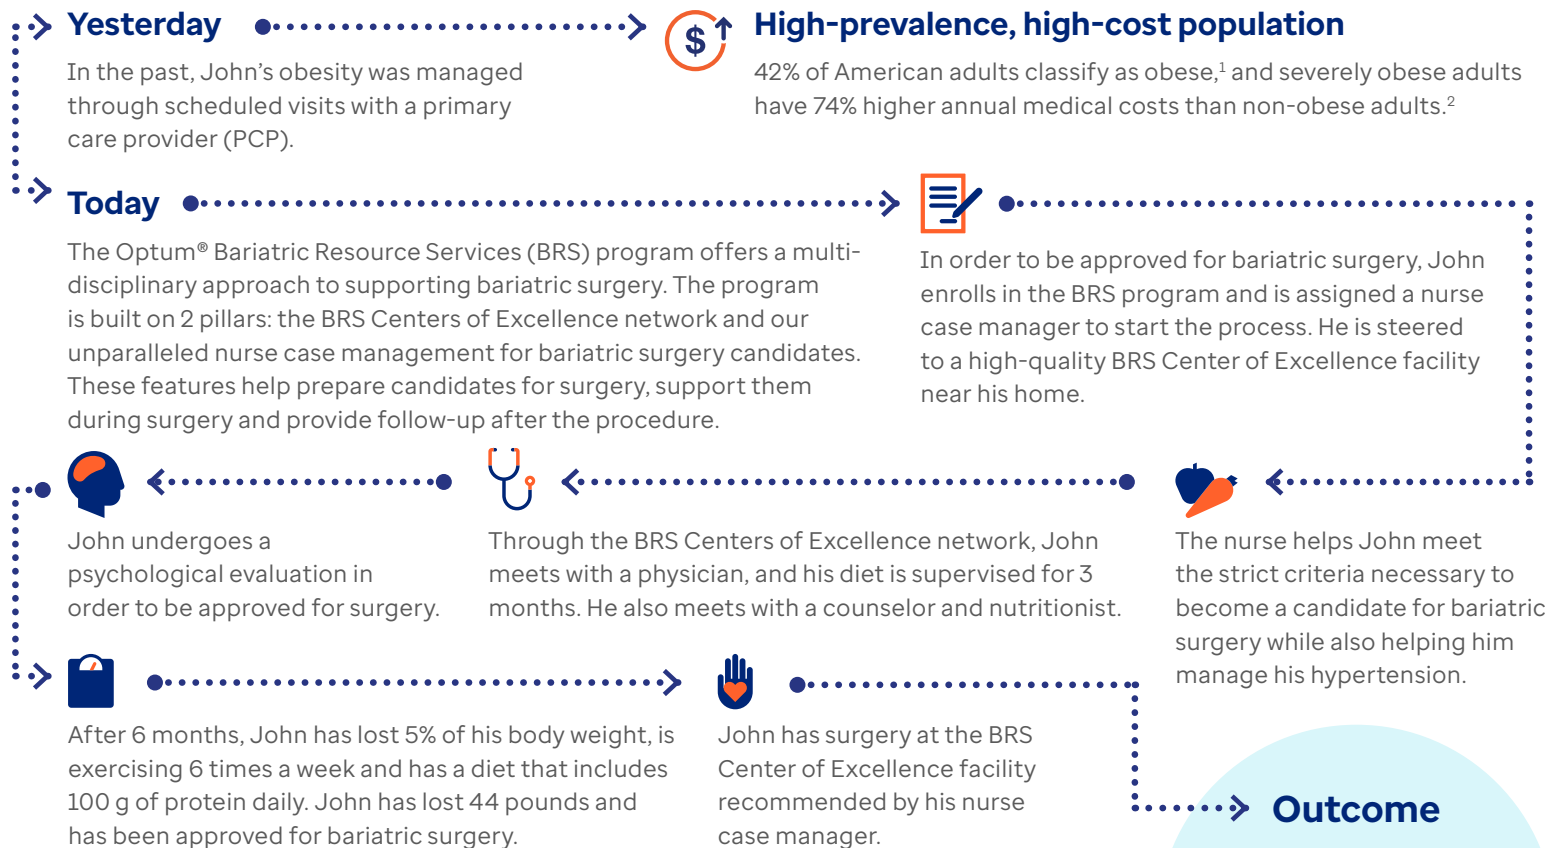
Yesterday

In the past, John's obesity was managed through scheduled visits with a primary care provider (PCP).

High-prevalence, high-cost population

42% of American adults classify as obese,$^1$ and severely obese adults have 74% higher annual medical costs than non-obese adults.$^2$

Today

The Optum® Bariatric Resource Services (BRS) program offers a multidisciplinary approach to supporting bariatric surgery. The program is built on 2 pillars: the BRS Centers of Excellence network and our unparalleled nurse case management for bariatric surgery candidates. These features help prepare candidates for surgery, support them during surgery and provide follow-up after the procedure.

In order to be approved for bariatric surgery, John enrolls in the BRS program and is assigned a nurse case manager to start the process. He is steered to a high-quality BRS Center of Excellence facility near his home.

John undergoes a psychological evaluation in order to be approved for surgery.

Through the BRS Centers of Excellence network, John meets with a physician, and his diet is supervised for 3 months. He also meets with a counselor and nutritionist.

The nurse helps John meet the strict criteria necessary to become a candidate for bariatric surgery while also helping him manage his hypertension.

After 6 months, John has lost 5% of his body weight, is exercising 6 times a week and has a diet that includes 100 g of protein daily. John has lost 44 pounds and has been approved for bariatric surgery.

John has surgery at the BRS Center of Excellence facility recommended by his nurse case manager.

Outcome